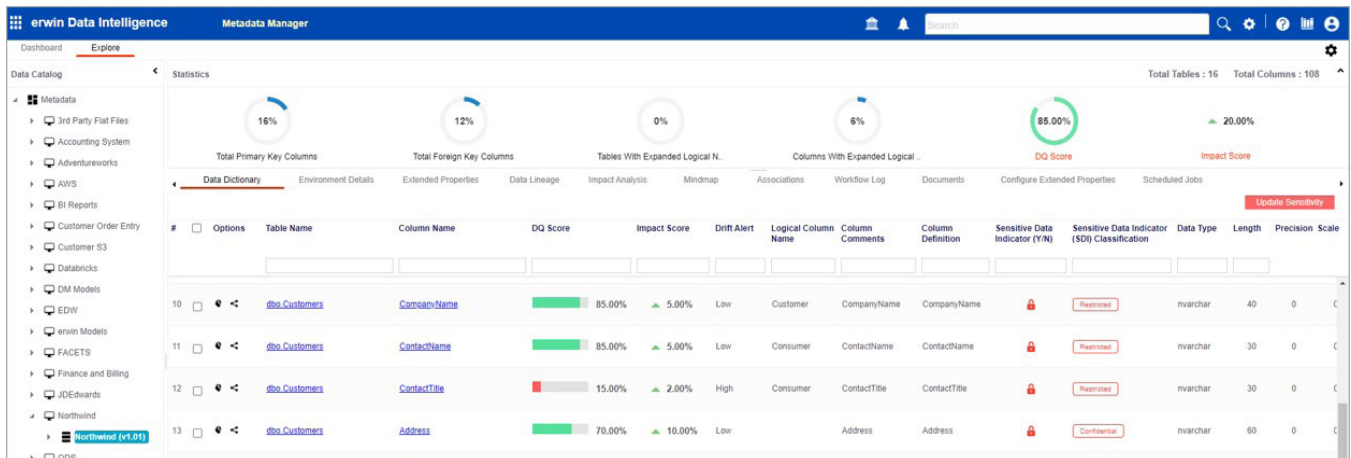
erwin Data Intelligence    Metadata Manager

Search

Dashboard    Explore

Data Catalog

Metadata
3rd Party Flat Files
Accounting System
Adventureworks
AWS
BI Reports
Customer Order Entry
Customer S3
Databricks
DM Models
EDW
erwin Models
FACETS
Finance and Billing
JDEdwards
Northwind
Northwind (v1.01)
ODS

Statistics    Total Tables : 16    Total Columns : 108

16% Total Primary Key Columns
12% Total Foreign Key Columns
0% Tables With Expanded Logical N..
6% Columns With Expanded Logical ..
85.00% DQ Score
20.00% Impact Score

Data Dictionary    Environment Details    Extended Properties    Data Lineage    Impact Analysis    Mindmap    Associations    Workflow Log    Documents    Configure Extended Properties    Scheduled Jobs

Update Sensitivity

| # | Options | Table Name | Column Name | DQ Score | Impact Score | Drift Alert | Logical Column Name | Column Comments | Column Definition | Sensitive Data Indicator (Y/N) | Sensitive Data Indicator (SDI) Classification | Data Type | Length | Precision | Scale |
|---|---|---|---|---|---|---|---|---|---|---|---|---|---|---|---|
| 10 | | dbo.Customers | CompanyName | 85.00% | 5.00% | Low | Customer | CompanyName | CompanyName | | Restricted | nvarchar | 40 | 0 | 0 |
| 11 | | dbo.Customers | ContactName | 85.00% | 5.00% | Low | Consumer | ContactName | ContactName | | Restricted | nvarchar | 30 | 0 | 0 |
| 12 | | dbo.Customers | ContactTitle | 15.00% | 2.00% | High | Consumer | ContactTitle | ContactTitle | | Restricted | nvarchar | 30 | 0 | 0 |
| 13 | | dbo.Customers | Address | 70.00% | 10.00% | Low | | Address | Address | | Confidential | nvarchar | 60 | 0 | 0 |